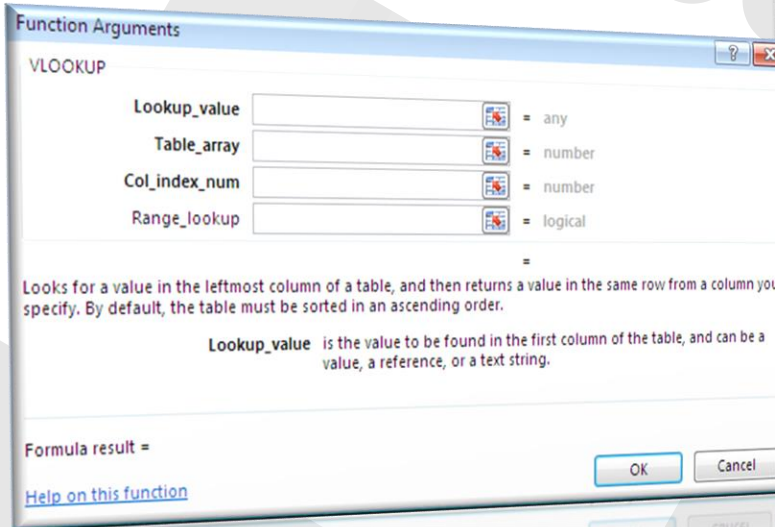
Function Arguments

?

VLOOKUP

Lookup_value = any

Table_array = number

Col_index_num = number

Range_lookup = logical

=

Looks for a value in the leftmost column of a table, and then returns a value in the same row from a column you specify. By default, the table must be sorted in an ascending order.

Lookup_value is the value to be found in the first column of the table, and can be a value, a reference, or a text string.

Formula result =

Help on this function

OK

Cancel